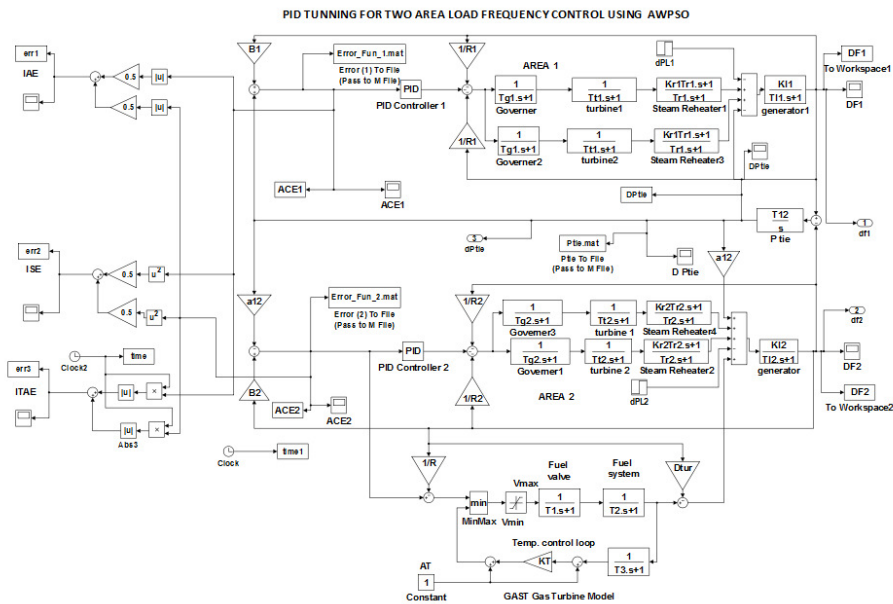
PID TUNNING FOR TWO AREA LOAD FREQUENCY CONTROL USING AWPSO

err1
IAE
0.5
|u|
0.5
|u|
B1
Error_Fun_1.mat
Error (1) To File (Pass to M File)
PID
PID Controller 1
1/R1
AREA 1
dPL1
DF1
To Workspace1
DF1
$\frac{1}{Tg1.s+1}$
Governer
$\frac{1}{Tt1.s+1}$
turbine1
$\frac{Kr1Tr1.s+1}{Tr1.s+1}$
Steam Reheater1
$\frac{Kl1}{Tl1.s+1}$
generator1
1/R1
$\frac{1}{Tg1.s+1}$
Governer2
$\frac{1}{Tt1.s+1}$
turbine2
$\frac{Kr1Tr1.s+1}{Tr1.s+1}$
Steam Reheater3
DPtie
ACE1
ACE1
DPtie
$\frac{T12}{s}$
P tie
df1
dPtie
Ptie.mat
Ptie To File (Pass to M File)
D Ptie
a12
err2
ISE
0.5
$u^2$
0.5
$u^2$
a12
Error_Fun_2.mat
Error (2) To File (Pass to M File)
1/R2
$\frac{1}{Tg2.s+1}$
Governer3
$\frac{1}{Tt2.s+1}$
turbine 1
$\frac{Kr2Tr2.s+1}{Tr2.s+1}$
Steam Reheater4
df2
err3
Clock2
time
PID
PID Controller 2
$\frac{1}{Tg2.s+1}$
Governer1
$\frac{1}{Tt2.s+1}$
turbine 2
$\frac{Kr2Tr2.s+1}{Tr2.s+1}$
Steam Reheater2
$\frac{Kl2}{Tl2.s+1}$
generator
DF2
ITAE
|u|
×
B2
ACE2
ACE2
1/R2
AREA 2
dPL2
DF2
To Workspace2
|u|
Abs3
×
Clock
time1
1/R
Vmax
Fuel valve
Fuel system
Dtur
min
MinMax
Vmin
$\frac{1}{T1.s+1}$
$\frac{1}{T2.s+1}$
Temp. control loop
AT
1
Constant
KT
$\frac{1}{T3.s+1}$
GAST Gas Turbine Model